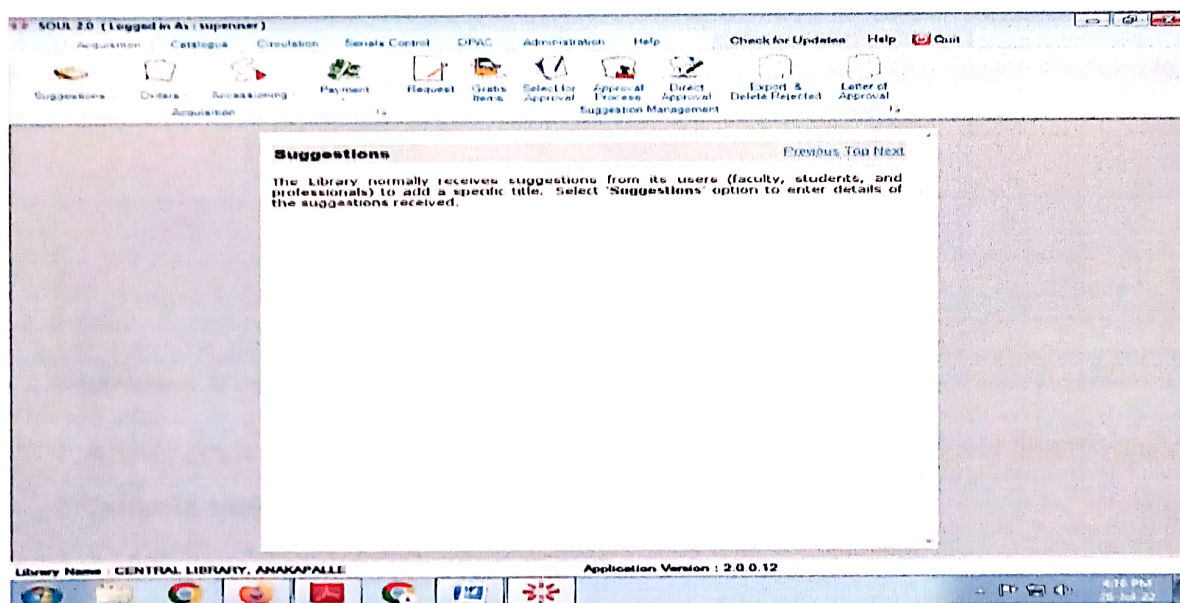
SOUL 2.0 ( Logged in As : superuser )

Acquisition Catalogue Circulation Serials Control OPAC Administration Help Check for Updates Help Quit

Suggestions Orders Accessioning Payment Request Gratis Items Select for Approval Approval Process Direct Approval Export & Delete Rejected Letter of Approval

Acquisition Suggestion Management

Suggestions

Previous Top Next

The Library normally receives suggestions from its users (faculty, students, and professionals) to add a specific title. Select 'Suggestions' option to enter details of the suggestions received.

Library Name : CENTRAL LIBRARY, ANAKAPALLE

Application Version : 2.0.0.12

4:16 PM
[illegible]